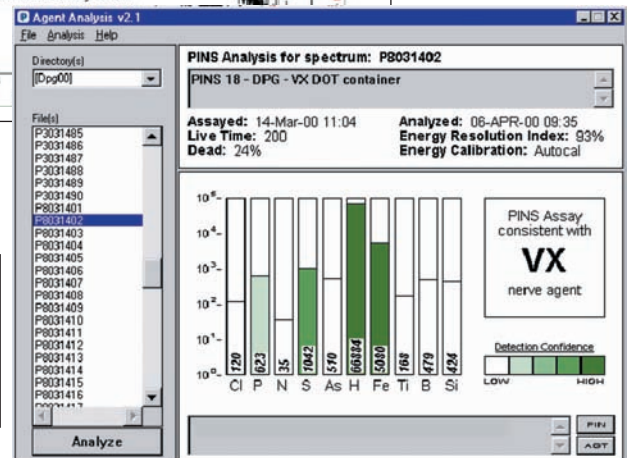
Agent Analysis v2.1

File Analysis Help

Directory(s)
[Dpg00]

File(s)
P3031485
P3031486
P3031487
P3031488
P3031489
P3031490
P3031401
P8031402
P8031403
P8031404
P8031405
P8031406
P8031407
P8031408
P8031409
P8031410
P8031411
P8031412
P8031413
P8031414
P8031415
P8031416
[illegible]

Analyze

PINS Analysis for spectrum: P8031402

PINS 18 - DPG - VX DOT container

Assayed: 14-Mar-00 11:04
Live Time: 200
Dead: 24%

Analyzed: 06-APR-00 09:35
Energy Resolution Index: 93%
Energy Calibration: Autocal

$10^5$
$10^4$
$10^3$
$10^2$
$10^1$
$10^0$

120 623 35 1042 570 66884 5080 168 479 424

Cl P N S As H Fe Ti B Si

PINS Assay consistent with

VX

nerve agent

Detection Confidence

LOW HIGH

PIN

AGT